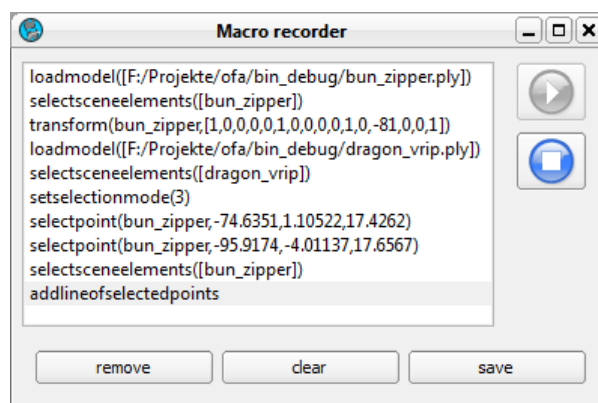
Macro recorder

loadmodel([F:/Projekte/ofa/bin_debug/bun_zipper.ply])
selectsceneelements([bun_zipper])
transform(bun_zipper,[1,0,0,0,0,1,0,0,0,0,1,0,-81,0,0,1])
loadmodel([F:/Projekte/ofa/bin_debug/dragon_vrip.ply])
selectsceneelements([dragon_vrip])
setselectionmode(3)
selectpoint(bun_zipper,-74.6351,1.10522,17.4262)
selectpoint(bun_zipper,-95.9174,-4.01137,17.6567)
selectsceneelements([bun_zipper])
addlineofselectedpoints

remove
clear
save